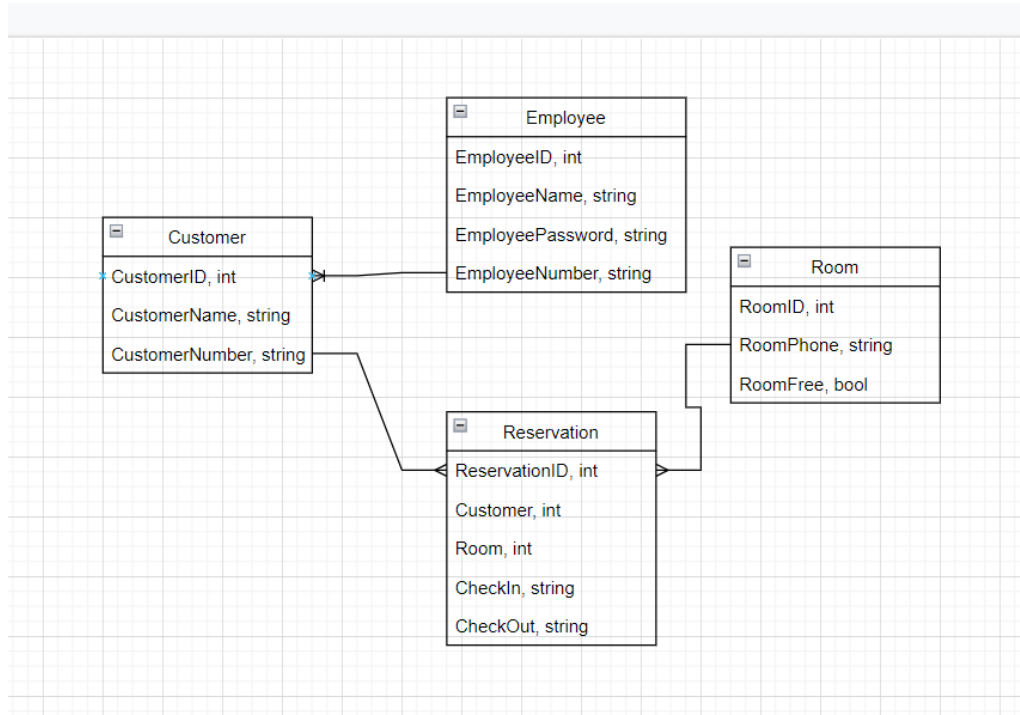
Employee

EmployeeID, int

EmployeeName, string

EmployeePassword, string

EmployeeNumber, string

Customer

CustomerID, int

CustomerName, string

CustomerNumber, string

Room

RoomID, int

RoomPhone, string

RoomFree, bool

Reservation

ReservationID, int

Customer, int

Room, int

CheckIn, string

CheckOut, string